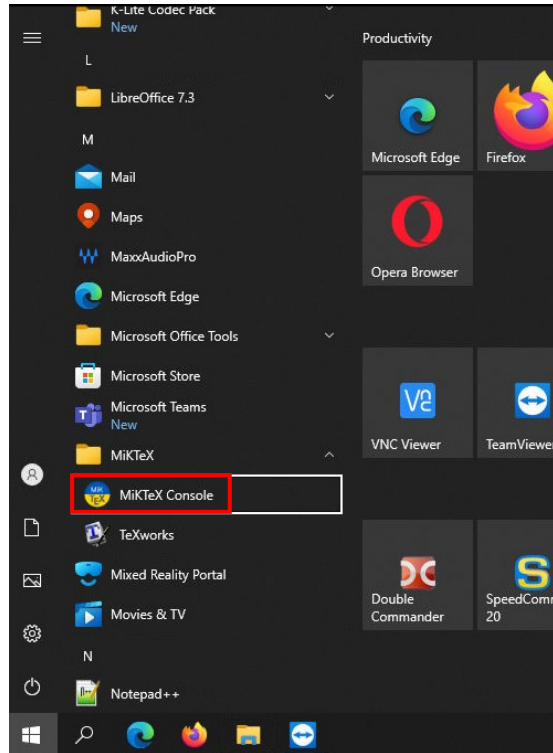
K-Lite Codec Pack
New
L
LibreOffice 7.3
M
Mail
Maps
MaxxAudioPro
Microsoft Edge
Microsoft Office Tools
Microsoft Store
Microsoft Teams
New
MiKTeX
MiKTeX Console
TeXworks
Mixed Reality Portal
Movies & TV
N
Notepad++

Productivity
Microsoft Edge
Firefox
Opera Browser
VNC Viewer
TeamViewer
Double Commander
SpeedComm 20